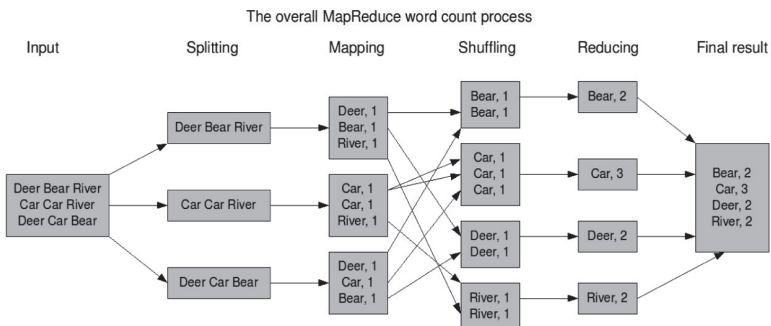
The overall MapReduce word count process

Input

Splitting

Mapping

Shuffling

Reducing

Final result

Deer Bear River
Car Car River
Deer Car Bear

Deer Bear River

Car Car River

Deer Car Bear

Deer, 1
Bear, 1
River, 1

Car, 1
Car, 1
River, 1

Deer, 1
Car, 1
Bear, 1

Bear, 1
Bear, 1

Car, 1
Car, 1
Car, 1

Deer, 1
Deer, 1

River, 1
River, 1

Bear, 2

Car, 3

Deer, 2

River, 2

Bear, 2
Car, 3
Deer, 2
River, 2